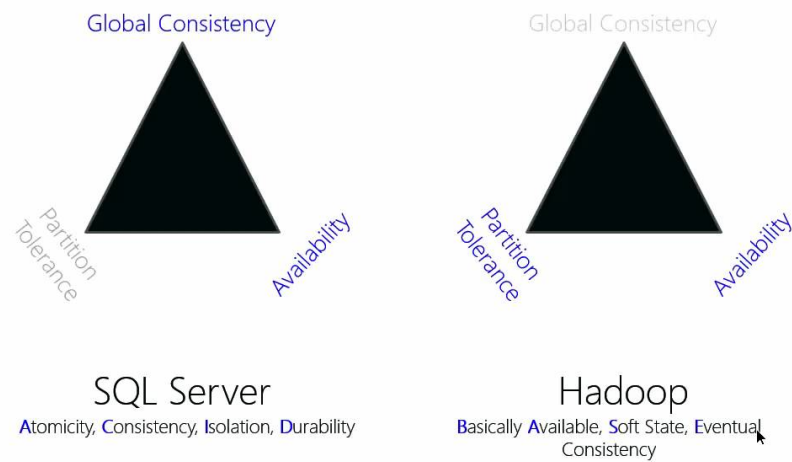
Global Consistency

Partition Tolerance

Availability

SQL Server

Atomicity, Consistency, Isolation, Durability

Global Consistency

Partition Tolerance

Availability

Hadoop

Basically Available, Soft State, Eventual Consistency